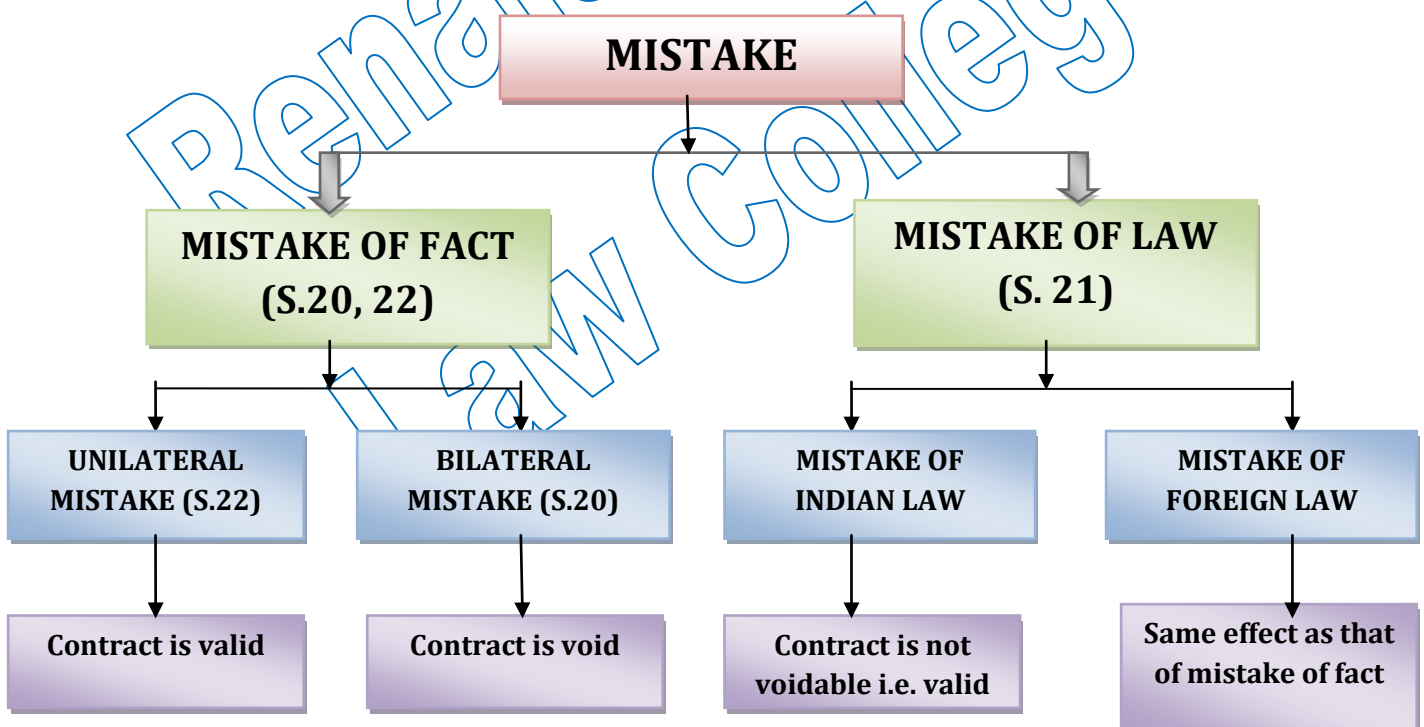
Renaissance Law College

MISTAKE

MISTAKE OF FACT (S.20, 22)

MISTAKE OF LAW (S. 21)

UNILATERAL MISTAKE (S.22)

BILATERAL MISTAKE (S.20)

MISTAKE OF INDIAN LAW

MISTAKE OF FOREIGN LAW

Contract is valid

Contract is void

Contract is not voidable i.e. valid

Same effect as that of mistake of fact